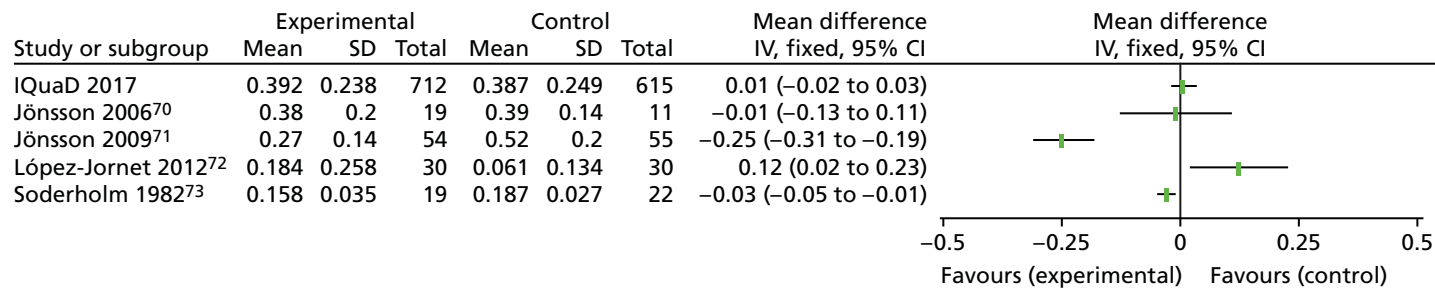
| Study or subgroup | Experimental Mean | Experimental SD | Experimental Total | Control Mean | Control SD | Control Total | Mean difference IV, fixed, 95% CI |
|---|---|---|---|---|---|---|---|
| IQuaD 2017 | 0.392 | 0.238 | 712 | 0.387 | 0.249 | 615 | 0.01 (–0.02 to 0.03) |
| Jönsson 2006$^{70}$ | 0.38 | 0.2 | 19 | 0.39 | 0.14 | 11 | –0.01 (–0.13 to 0.11) |
| Jönsson 2009$^{71}$ | 0.27 | 0.14 | 54 | 0.52 | 0.2 | 55 | –0.25 (–0.31 to –0.19) |
| López-Jornet 2012$^{72}$ | 0.184 | 0.258 | 30 | 0.061 | 0.134 | 30 | 0.12 (0.02 to 0.23) |
| Soderholm 1982$^{73}$ | 0.158 | 0.035 | 19 | 0.187 | 0.027 | 22 | –0.03 (–0.05 to –0.01) |

Mean difference
IV, fixed, 95% CI

–0.5 –0.25 0 0.25 0.5

Favours (experimental) Favours (control)